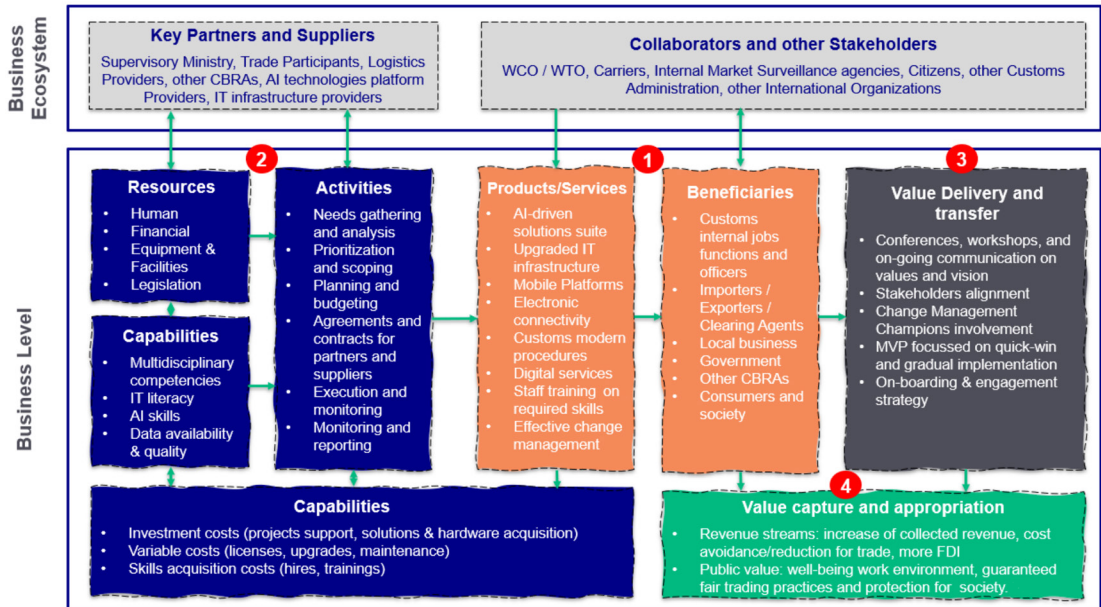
Business Ecosystem

Key Partners and Suppliers

Supervisory Ministry, Trade Participants, Logistics Providers, other CBRAs, AI technologies platform Providers, IT infrastructure providers

Collaborators and other Stakeholders

WCO / WTO, Carriers, Internal Market Surveillance agencies, Citizens, other Customs Administration, other International Organizations

Business Level

2

Resources

- Human
- Financial
- Equipment & Facilities
- Legislation

Capabilities

- Multidisciplinary competencies
- IT literacy
- AI skills
- Data availability & quality

Activities

- Needs gathering and analysis
- Prioritization and scoping
- Planning and budgeting
- Agreements and contracts for partners and suppliers
- Execution and monitoring
- Monitoring and reporting

1

Products/Services

- AI-driven solutions suite
- Upgraded IT infrastructure
- Mobile Platforms
- Electronic connectivity
- Customs modern procedures
- Digital services
- Staff training on required skills
- Effective change management

Beneficiaries

- Customs internal jobs functions and officers
- Importers / Exporters / Clearing Agents
- Local business
- Government
- Other CBRAs
- Consumers and society

3

Value Delivery and transfer

- Conferences, workshops, and on-going communication on values and vision
- Stakeholders alignment
- Change Management Champions involvement
- MVP focussed on quick-win and gradual implementation
- On-boarding & engagement strategy

Capabilities

- Investment costs (projects support, solutions & hardware acquisition)
- Variable costs (licenses, upgrades, maintenance)
- Skills acquisition costs (hires, trainings)

4

Value capture and appropriation

- Revenue streams: increase of collected revenue, cost avoidance/reduction for trade, more FDI
- Public value: well-being work environment, guaranteed fair trading practices and protection for society.